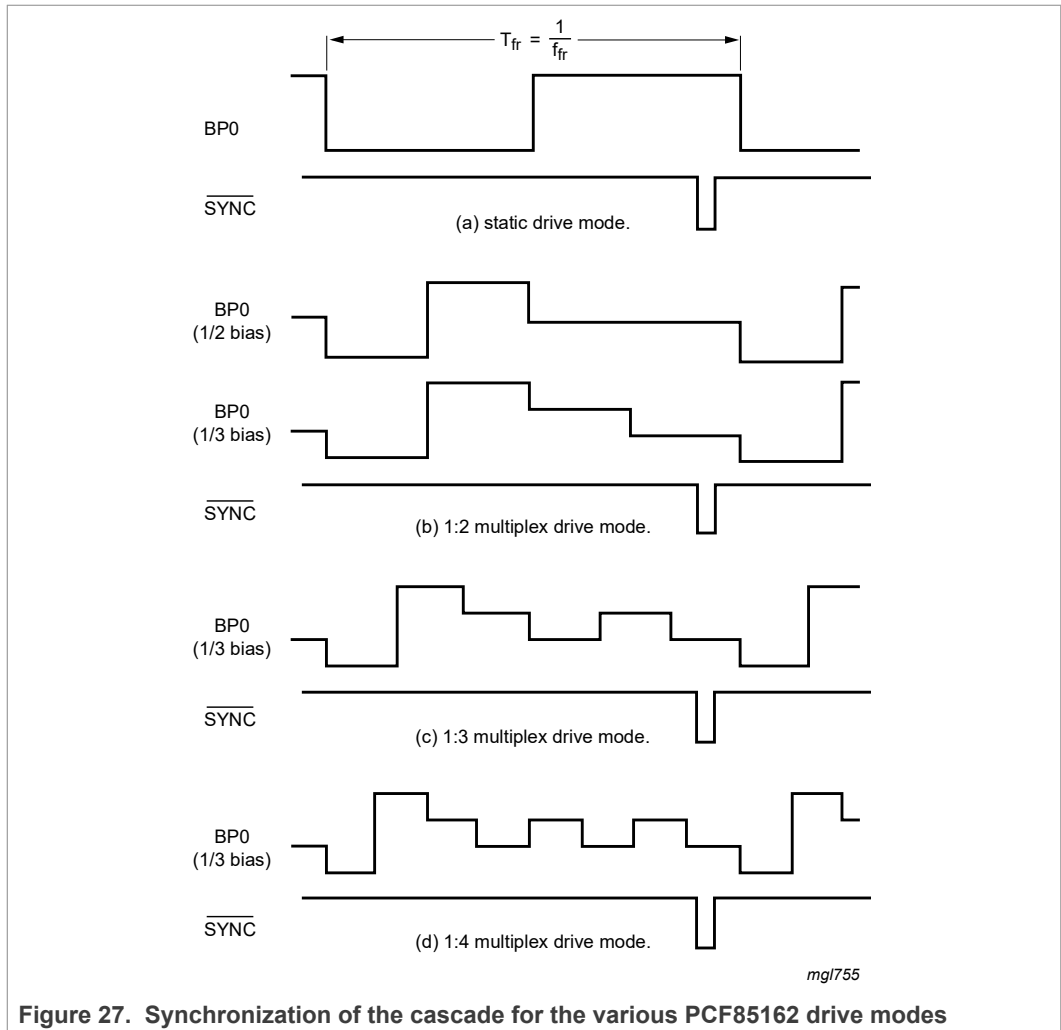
$T_{fr} = \frac{1}{f_{fr}}$

BP0

$\overline{SYNC}$

(a) static drive mode.

BP0
(1/2 bias)

BP0
(1/3 bias)

$\overline{SYNC}$

(b) 1:2 multiplex drive mode.

BP0
(1/3 bias)

$\overline{SYNC}$

(c) 1:3 multiplex drive mode.

BP0
(1/3 bias)

$\overline{SYNC}$

(d) 1:4 multiplex drive mode.

mgl755

Figure 27. Synchronization of the cascade for the various PCF85162 drive modes